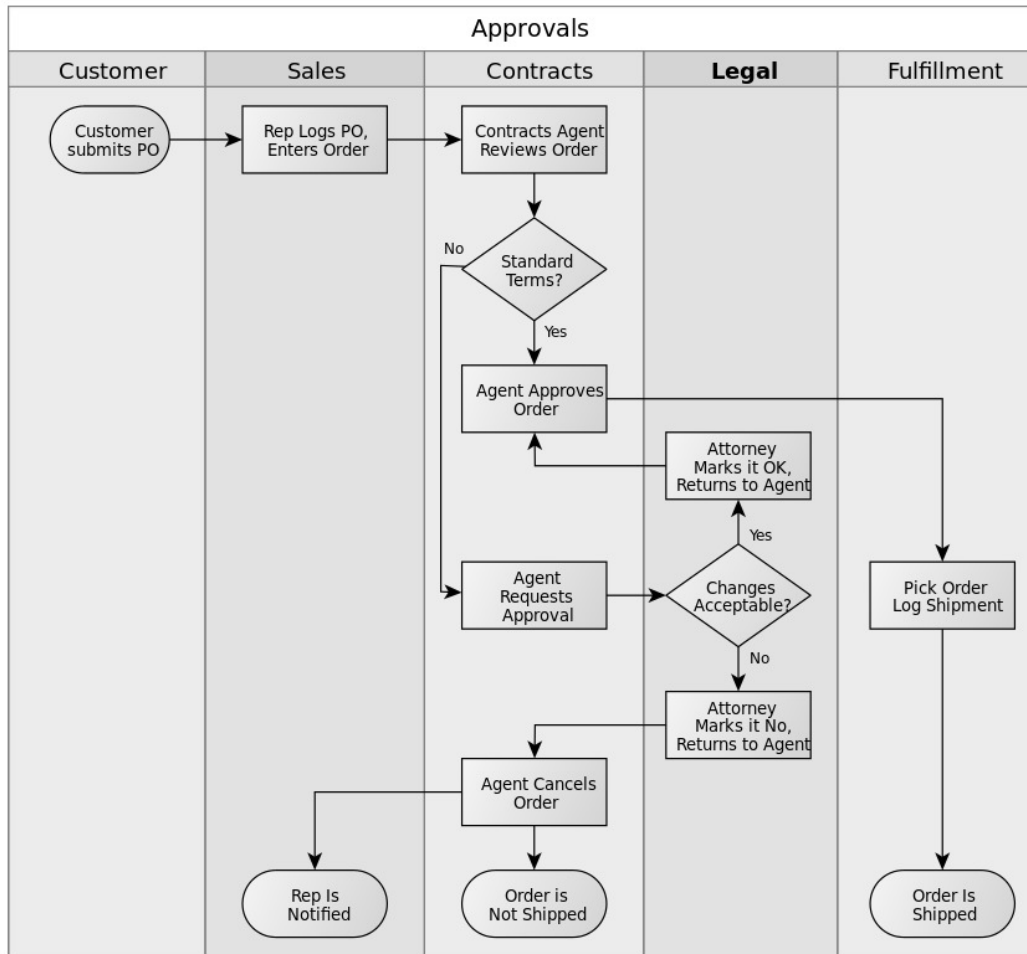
Approvals

| Customer | Sales | Contracts | **Legal** | Fulfillment |
|---|---|---|---|---|

Customer submits PO

Rep Logs PO, Enters Order

Contracts Agent Reviews Order

No

Standard Terms?

Yes

Agent Approves Order

Attorney Marks it OK, Returns to Agent

Yes

Agent Requests Approval

Changes Acceptable?

No

Pick Order Log Shipment

Attorney Marks it No, Returns to Agent

Agent Cancels Order

Rep Is Notified

Order is Not Shipped

Order Is Shipped